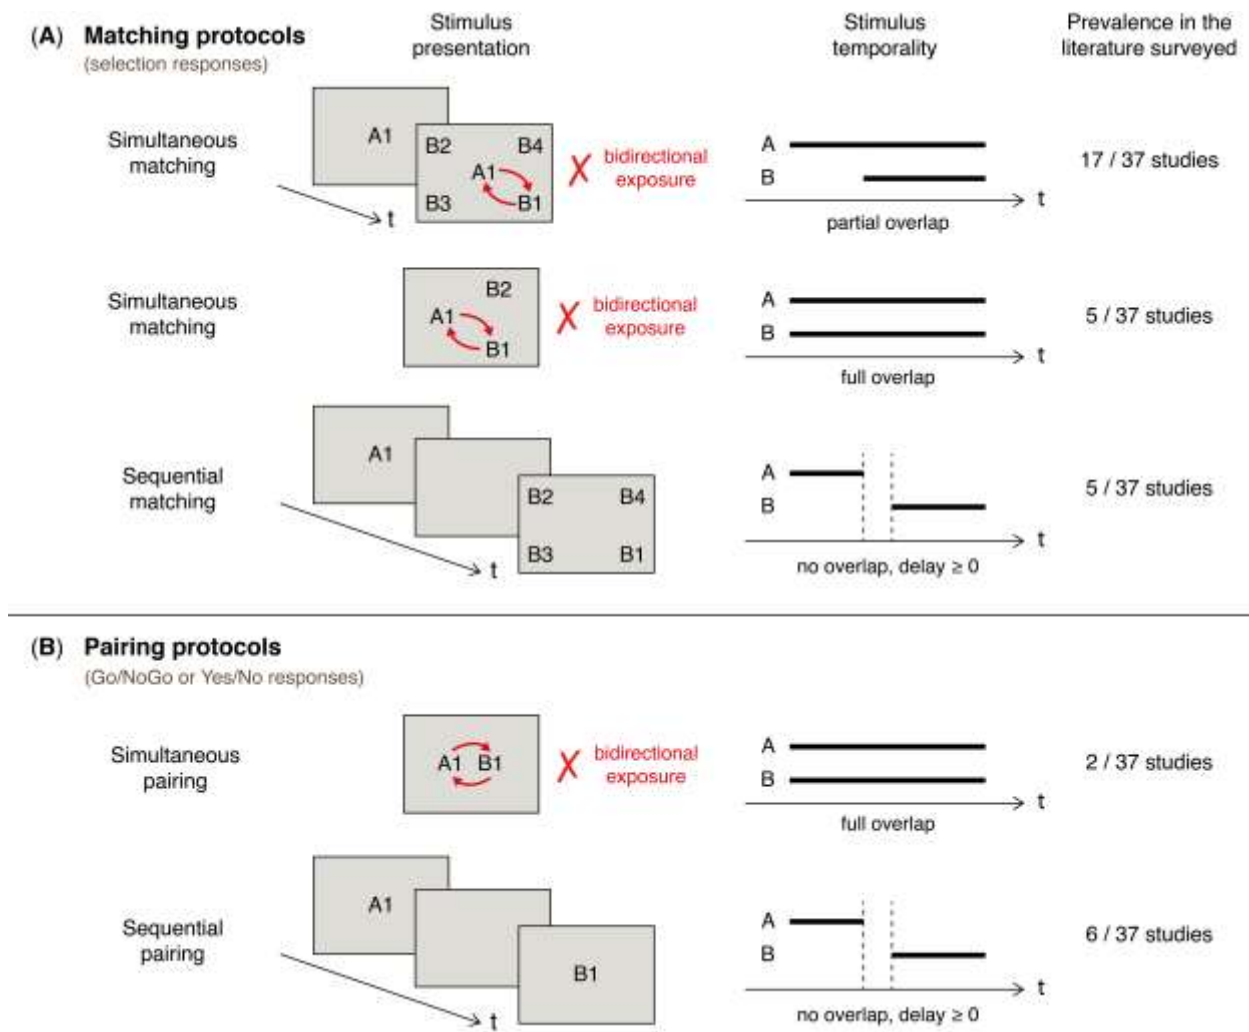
(A) Matching protocols
(selection responses)

Stimulus presentation

Stimulus temporality

Prevalence in the literature surveyed

Simultaneous matching

A1

B2 B4
A1
B3 B1

t

✗ bidirectional exposure

A
B
t
partial overlap

17 / 37 studies

Simultaneous matching

B2
A1
B1

✗ bidirectional exposure

A
B
t
full overlap

5 / 37 studies

Sequential matching

A1

B2 B4
B3 B1

t

A
B
t
no overlap, delay $\geq 0$

5 / 37 studies

(B) Pairing protocols
(Go/NoGo or Yes/No responses)

Simultaneous pairing

A1 B1

✗ bidirectional exposure

A
B
t
full overlap

2 / 37 studies

Sequential pairing

A1

B1

t

A
B
t
no overlap, delay $\geq 0$

6 / 37 studies